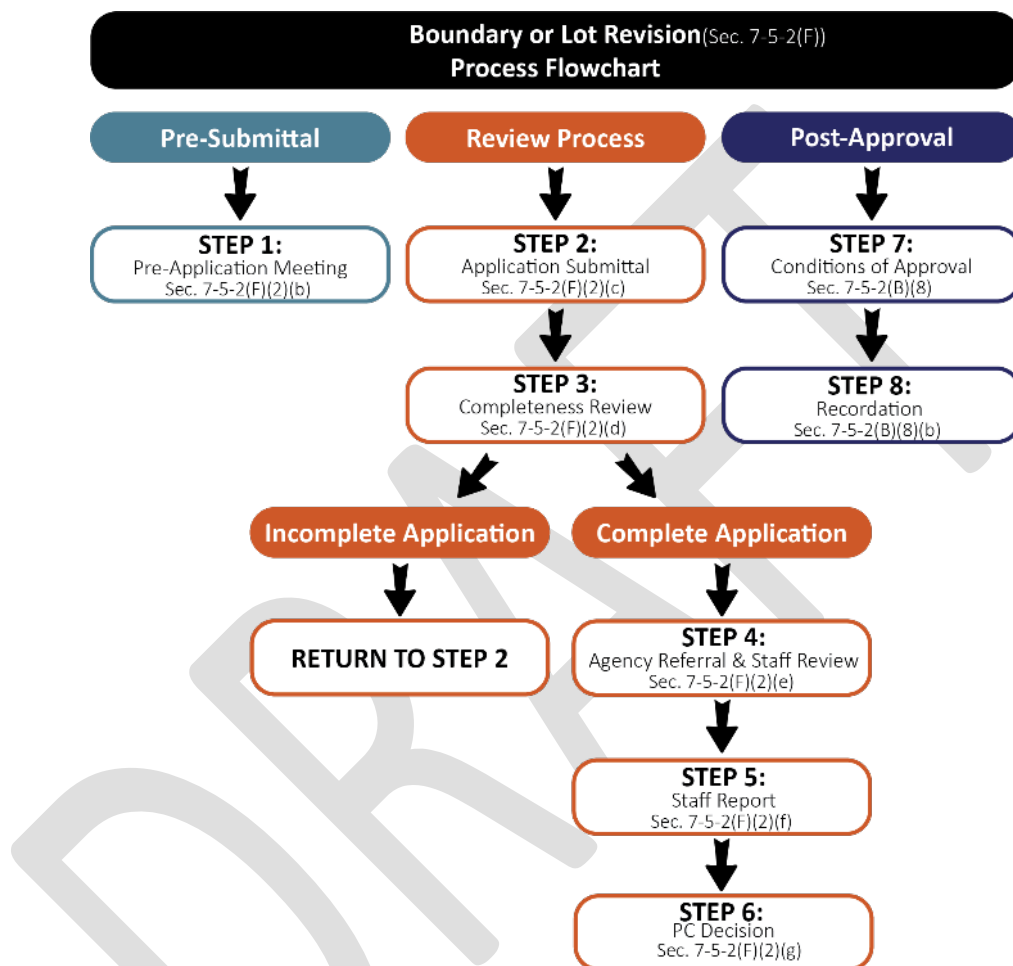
Boundary or Lot Revision(Sec. 7-5-2(F))
Process Flowchart

Pre-Submittal

STEP 1:
Pre-Application Meeting
Sec. 7-5-2(F)(2)(b)

Review Process

STEP 2:
Application Submittal
Sec. 7-5-2(F)(2)(c)

STEP 3:
Completeness Review
Sec. 7-5-2(F)(2)(d)

Incomplete Application

RETURN TO STEP 2

Complete Application

STEP 4:
Agency Referral & Staff Review
Sec. 7-5-2(F)(2)(e)

STEP 5:
Staff Report
Sec. 7-5-2(F)(2)(f)

STEP 6:
PC Decision
Sec. 7-5-2(F)(2)(g)

Post-Approval

STEP 7:
Conditions of Approval
Sec. 7-5-2(B)(8)

STEP 8:
Recordation
Sec. 7-5-2(B)(8)(b)

DRAFT